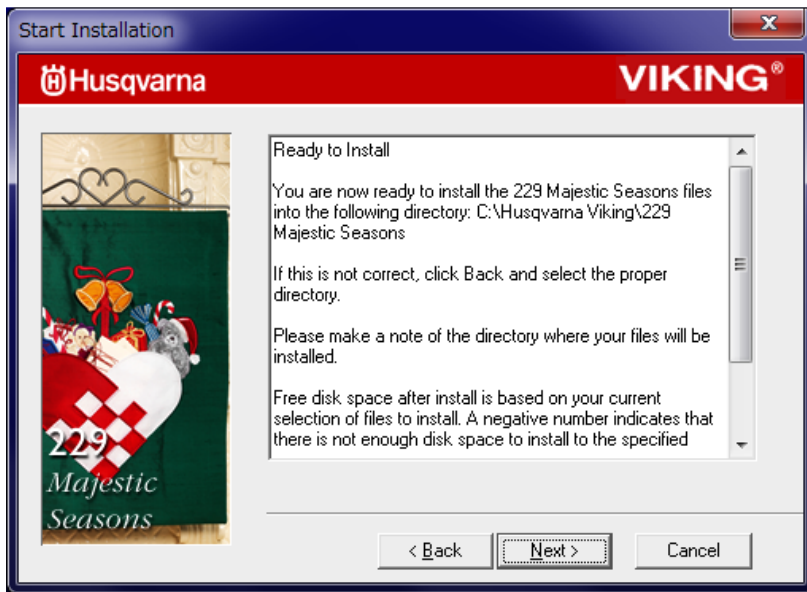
Start Installation

Husqvarna

VIKING®

229
Majestic
Seasons

Ready to Install

You are now ready to install the 229 Majestic Seasons files into the following directory: C:\Husqvarna Viking\229 Majestic Seasons

If this is not correct, click Back and select the proper directory.

Please make a note of the directory where your files will be installed.

Free disk space after install is based on your current selection of files to install. A negative number indicates that there is not enough disk space to install to the specified

< Back

Next >

Cancel